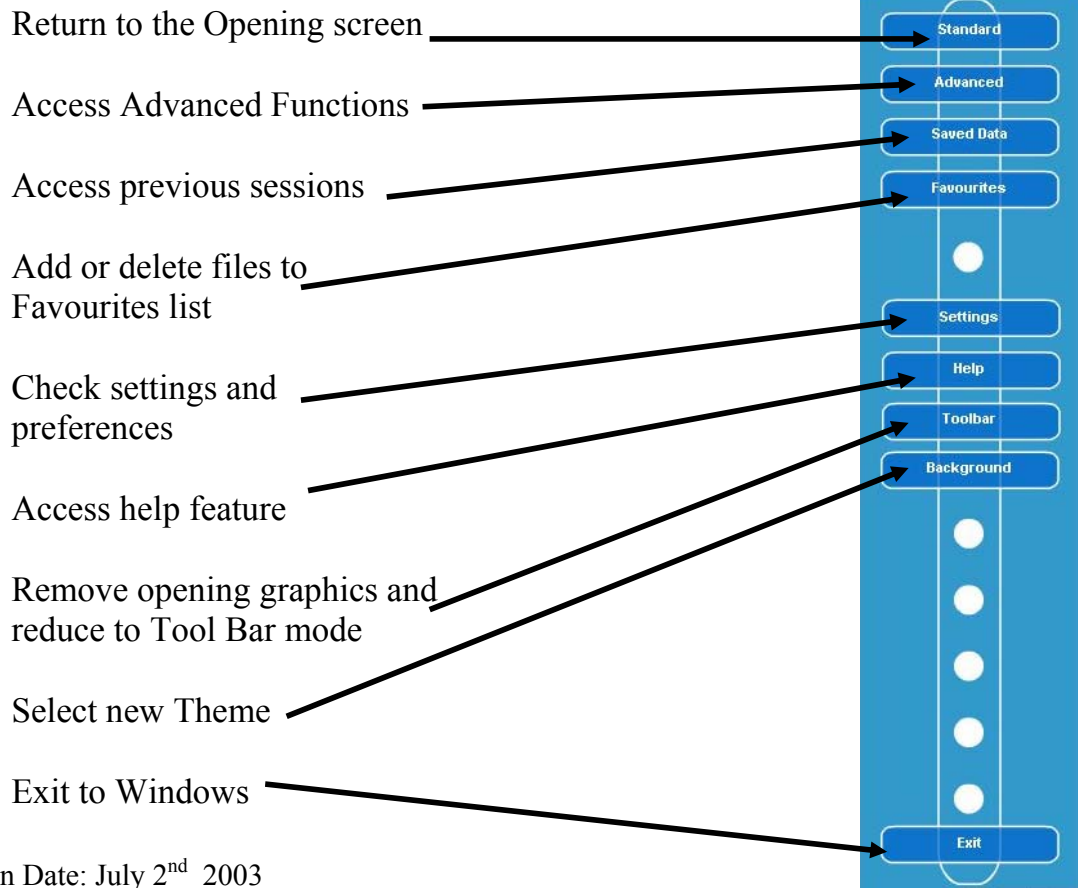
Return to the Opening screen

Access Advanced Functions

Access previous sessions

Add or delete files to Favourites list

Check settings and preferences

Access help feature

Remove opening graphics and reduce to Tool Bar mode

Select new Theme

Exit to Windows

Standard

Advanced

Saved Data

Favourites

Settings

Help

Toolbar

Background

Exit

n Date: July 2$^{nd}$ 2003